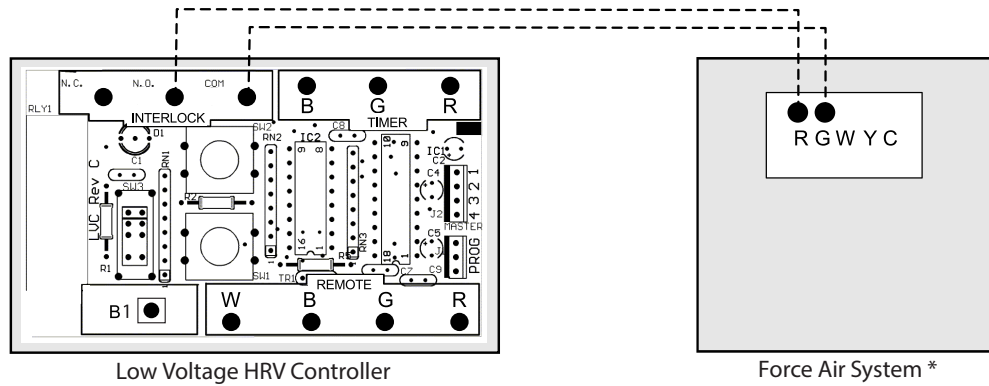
N.C.
N.O.
COM
RLY1
INTERLOCK
B
G
R
TIMER
D1
SW2
IC2
C8
IC1
C2
C1
RN1
RN2
9
8
10
9
SW3
LUC Rev C
R2
C4
1
2
3
4
J2
MASTER
16
1
RN3
C5
R1
SW1
TR1
R5
18
1
C7
C9
PROG
REMOTE
B1
W
B
G
R
R G W Y C
Low Voltage HRV Controller
Force Air System *